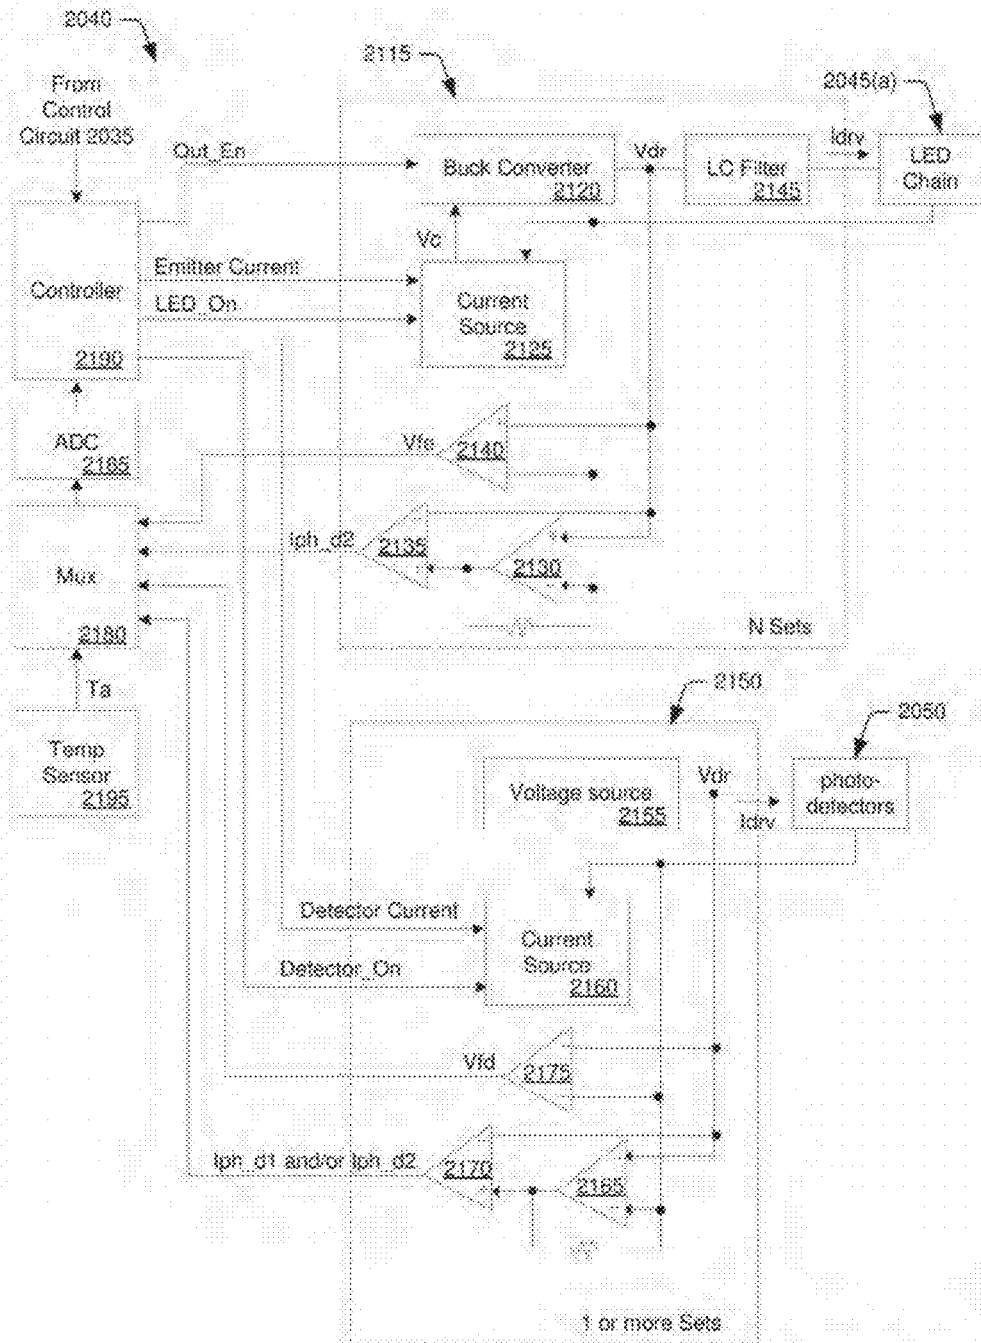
2040

2115

2045(a)

From Control Circuit 2035

Out_En

Buck Converter 2120

Vdr

LC Filter 2145

Idrv

LED Chain

Vc

Controller

Emitter Current

LED_On

Current Source 2125

2190

ADC 2185

Vfe

2140

Iph_d2

2135

2130

Mux

2180

N Sets

Ta

Temp Sensor 2195

2150

2050

Voltage source 2155

Vdr

Idrv

photo-detectors

Detector Current

Current Source 2160

Detector_On

Vfd

2175

Iph_d1 and/or Iph_d2

2170

2165

1 or more Sets